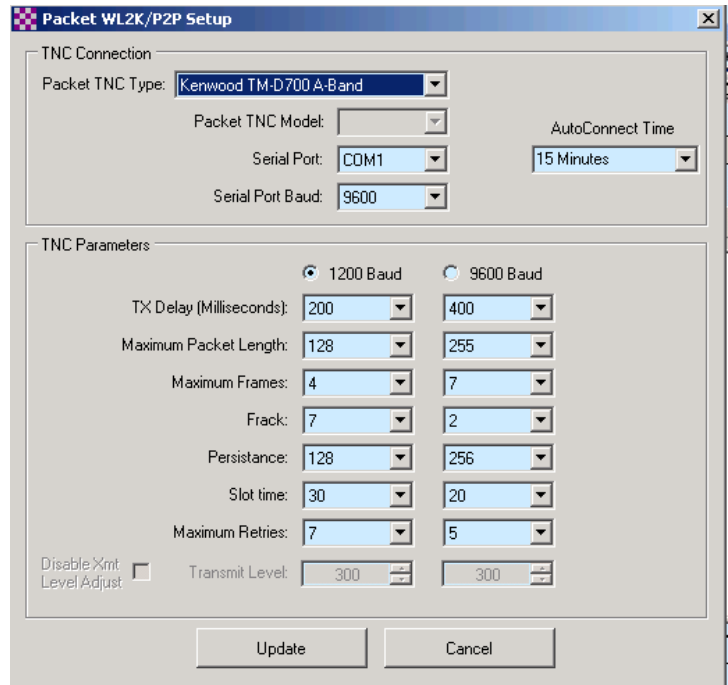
Packet WL2K/P2P Setup

TNC Connection

Packet TNC Type: Kenwood TM-D700 A-Band

Packet TNC Model:

Serial Port: COM1

Serial Port Baud: 9600

AutoConnect Time

15 Minutes

TNC Parameters

1200 Baud 9600 Baud

TX Delay (Milliseconds): 200 400

Maximum Packet Length: 128 255

Maximum Frames: 4 7

Frack: 7 2

Persistance: 128 256

Slot time: 30 20

Maximum Retries: 7 5

Disable Xmt Level Adjust

Transmit Level: 300 300

Update

Cancel